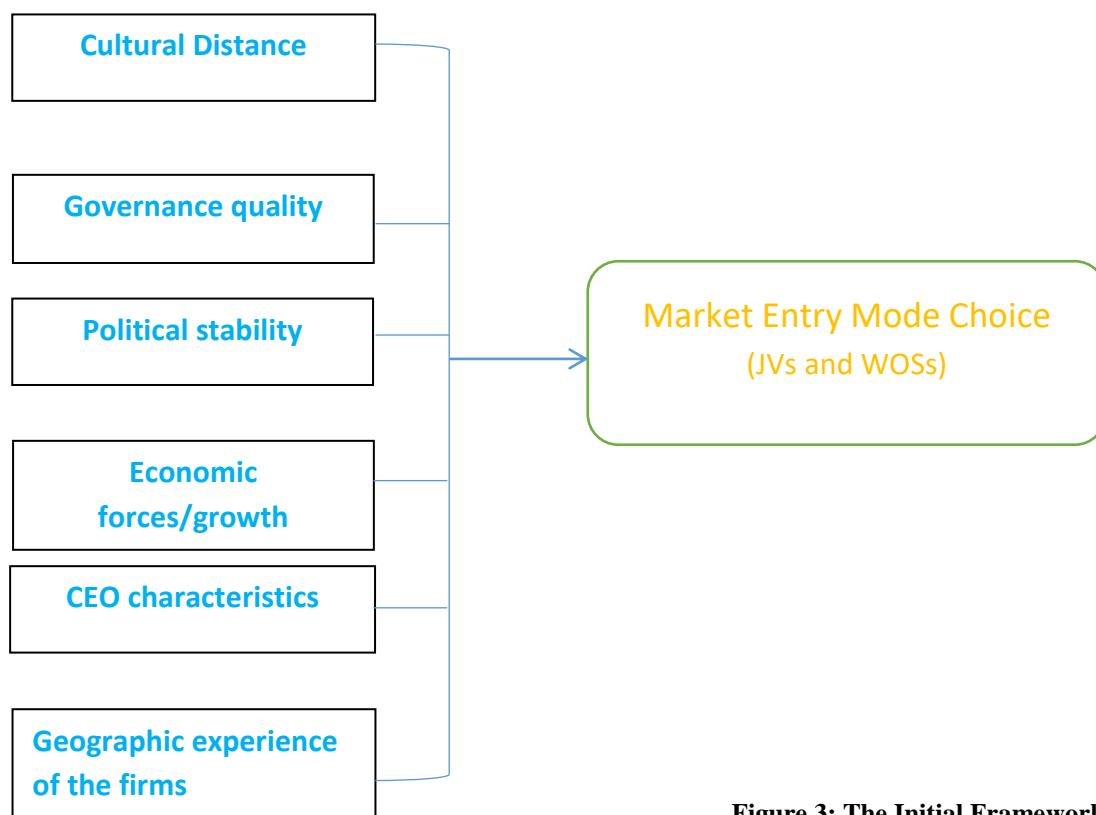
Cultural Distance

Governance quality

Political stability

Economic forces/growth

CEO characteristics

Geographic experience of the firms

Market Entry Mode Choice
(JVs and WOSs)

Figure 3: The Initial Framework